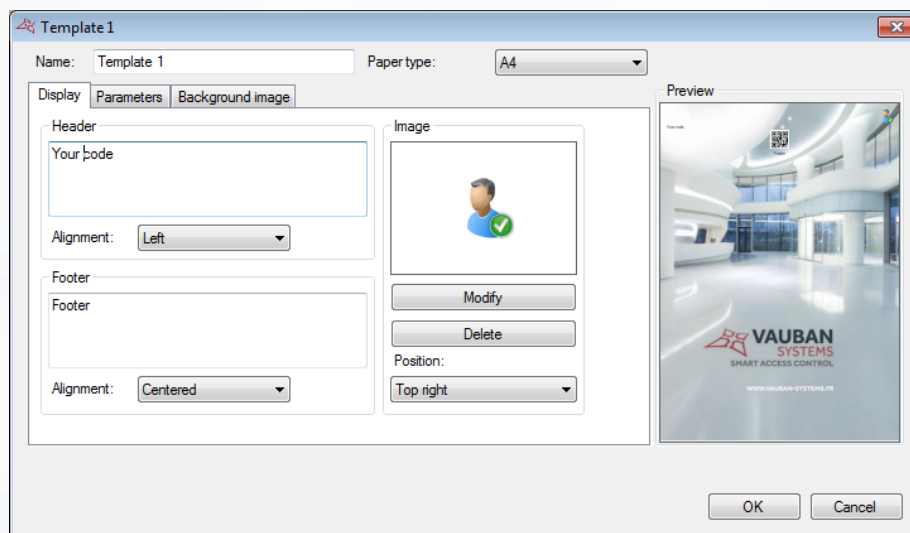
Template 1

Name: Template 1

Paper type: A4

Display | Parameters | Background image

Header

Your code

Alignment: Left

Footer

Footer

Alignment: Centered

Image

Modify

Delete

Position:

Top right

Preview

Your code

VAUBAN SYSTEMS SMART ACCESS CONTROL

WWW.VAUBAN-SYSTEMS.FR

OK

Cancel